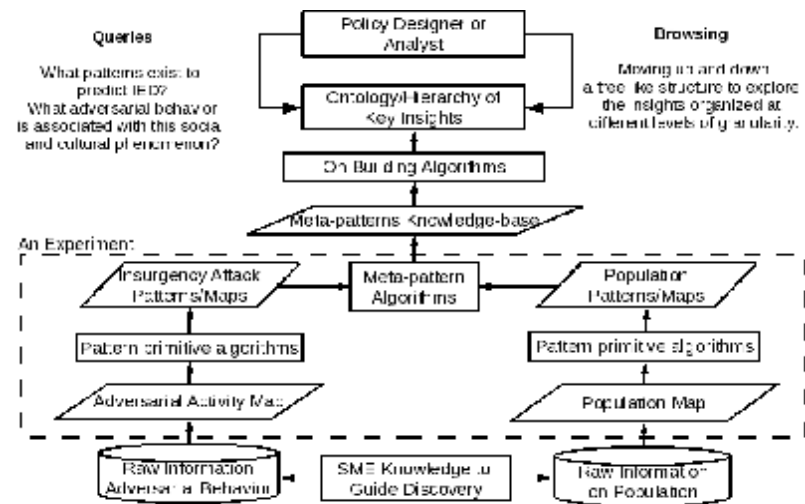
Policy Designer or Analyst

Queries

What patterns exist to predict IED? What adversarial behavior is associated with this social and cultural phenomenon?

Browsing

Moving up and down a tree like structure to explore the insights organized at different levels of granularity.

Ontology/Hierarchy of Key Insights

On Building Algorithms

Meta-patterns Knowledge-base

An Experiment:

Insurgency Attack Patterns/Maps

Meta-pattern Algorithms

Population Patterns/Maps

Pattern primitive algorithms

Pattern primitive algorithms

Adversarial Activity Map

Population Map

Raw Information Adversarial Behavior

SME Knowledge to Guide Discovery

Raw Information on Population